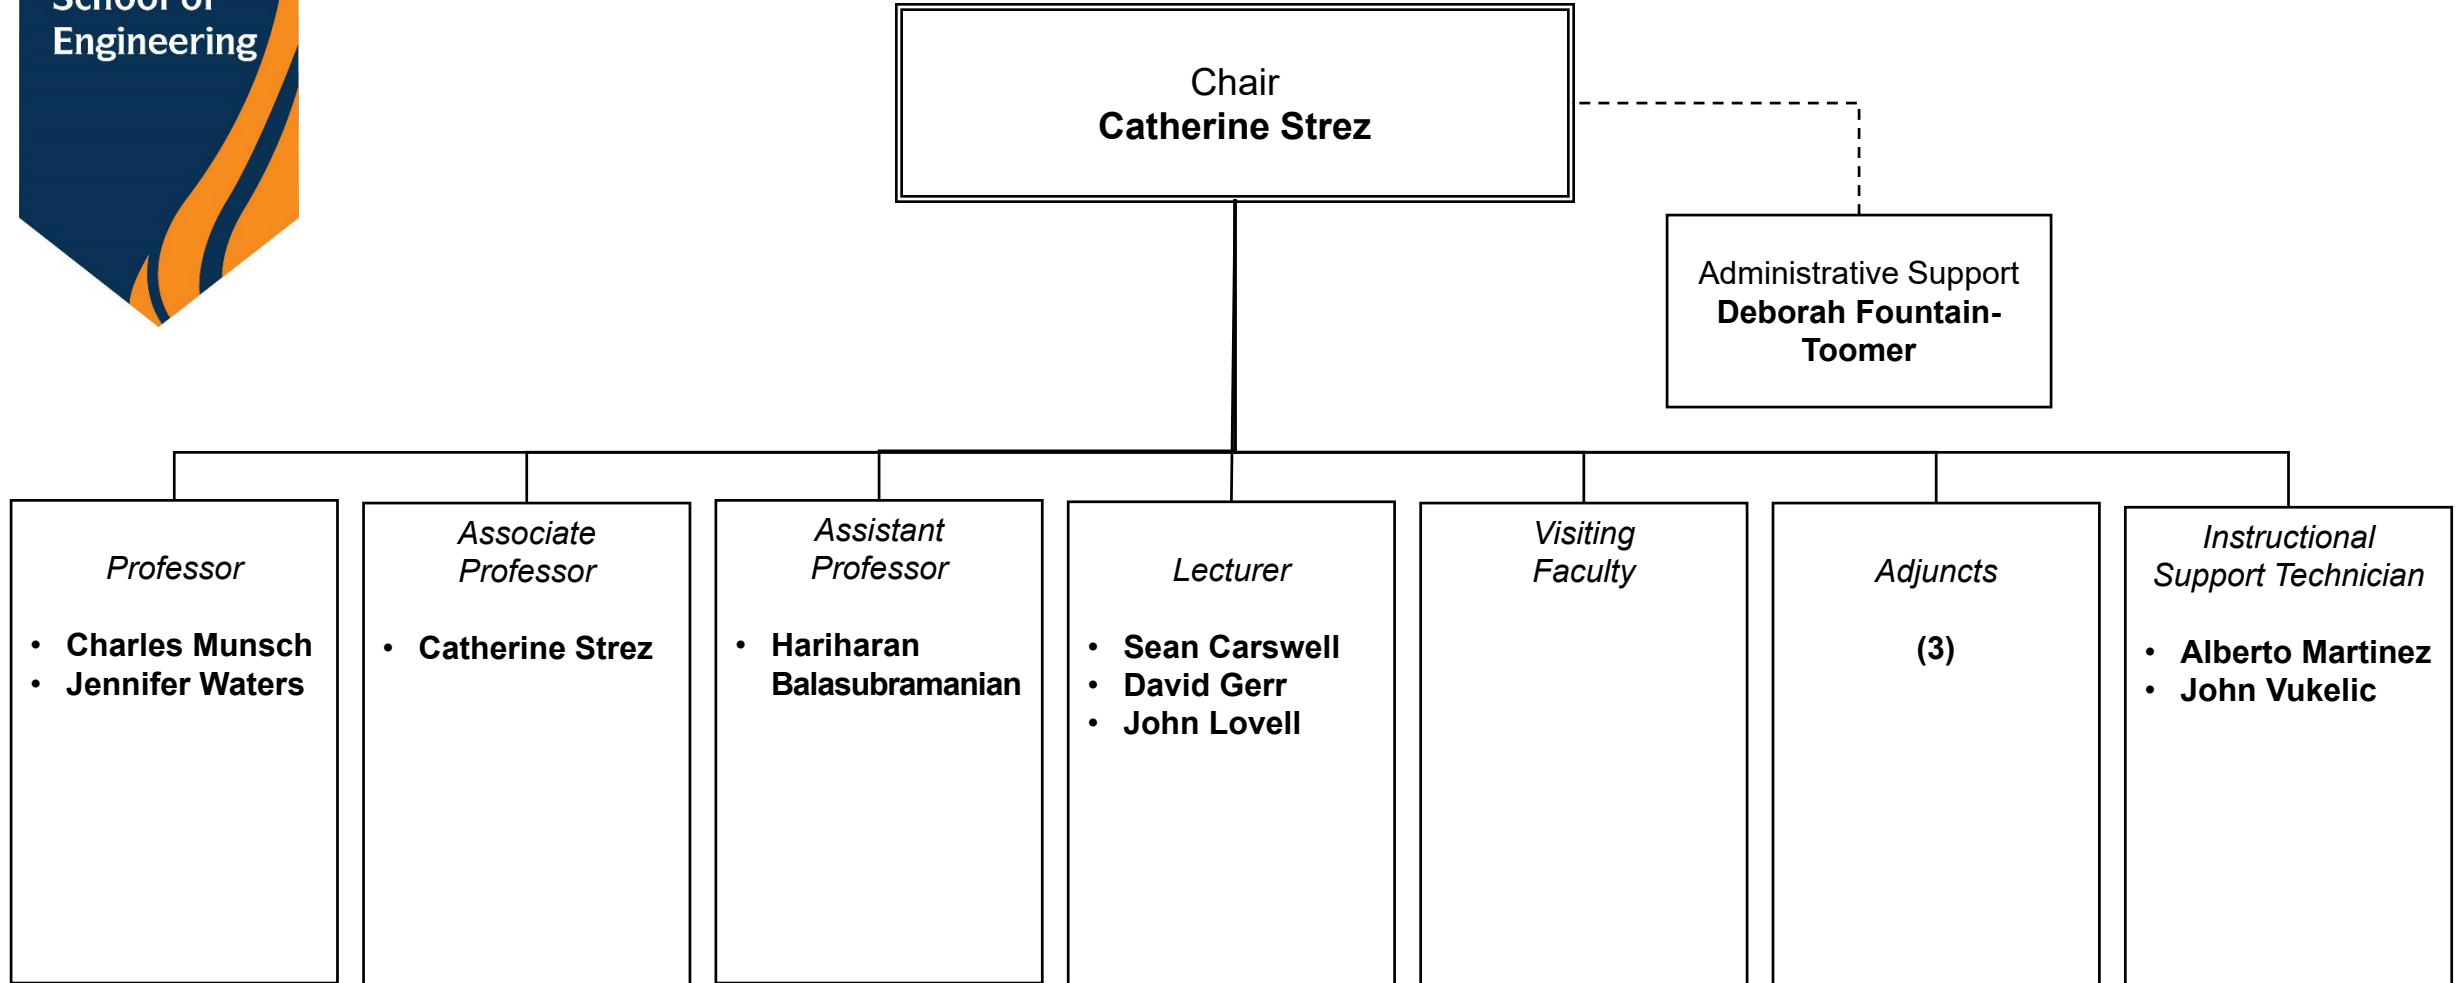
School of Engineering

Chair
Catherine Strez

Administrative Support
Deborah Fountain-Toomer

Professor
• Charles Munsch
• Jennifer Waters

Associate Professor
• Catherine Strez

Assistant Professor
• Hariharan Balasubramanian

Lecturer
• Sean Carswell
• David Gerr
• John Lovell

Visiting Faculty

Adjuncts
(3)

Instructional Support Technician
• Alberto Martinez
• John Vukelic